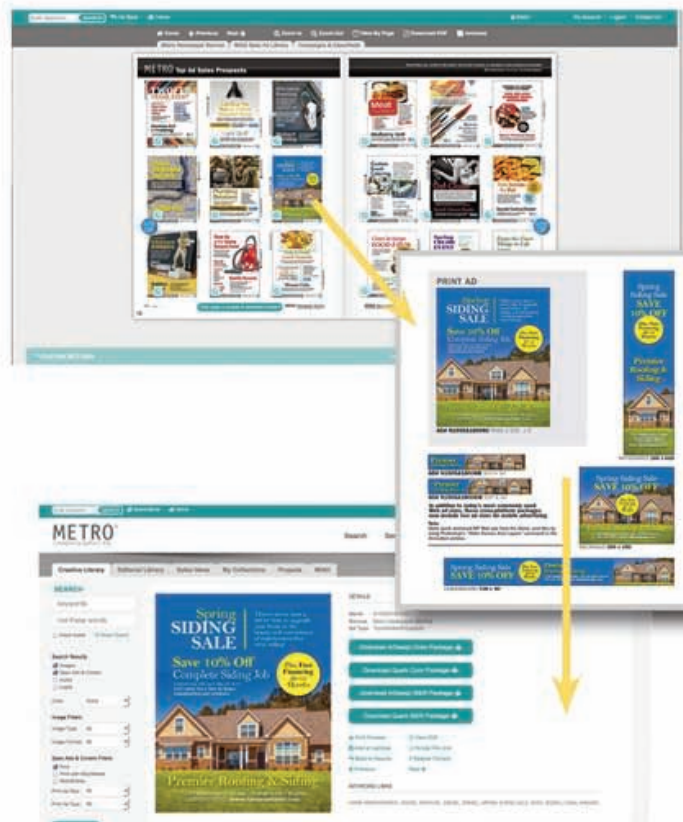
METRO Top Ad Sales Prospects

PRINT AD

The Best SIDING SALE

Save 10% Off

Spring Siding Sale SAVE 10% OFF

Premier Roofing & Siding

Spring Siding Sale

Spring Siding Sale SAVE 10% OFF

METRO

Search

Creative Library

Editorial Library

Sales News

My Collections

Projects

SEARCH

Search Results

Image Filters

DETAILS

Download InDesign Color Package

Download Quark Color Package

Download InDesign B&W Package

Download Quark B&W Package

ADVANCED LINKS

Spring SIDING SALE

Save 10% Off Complete Siding Job

Plus, Free Financing for 12 Months

Premier Roofing & Siding